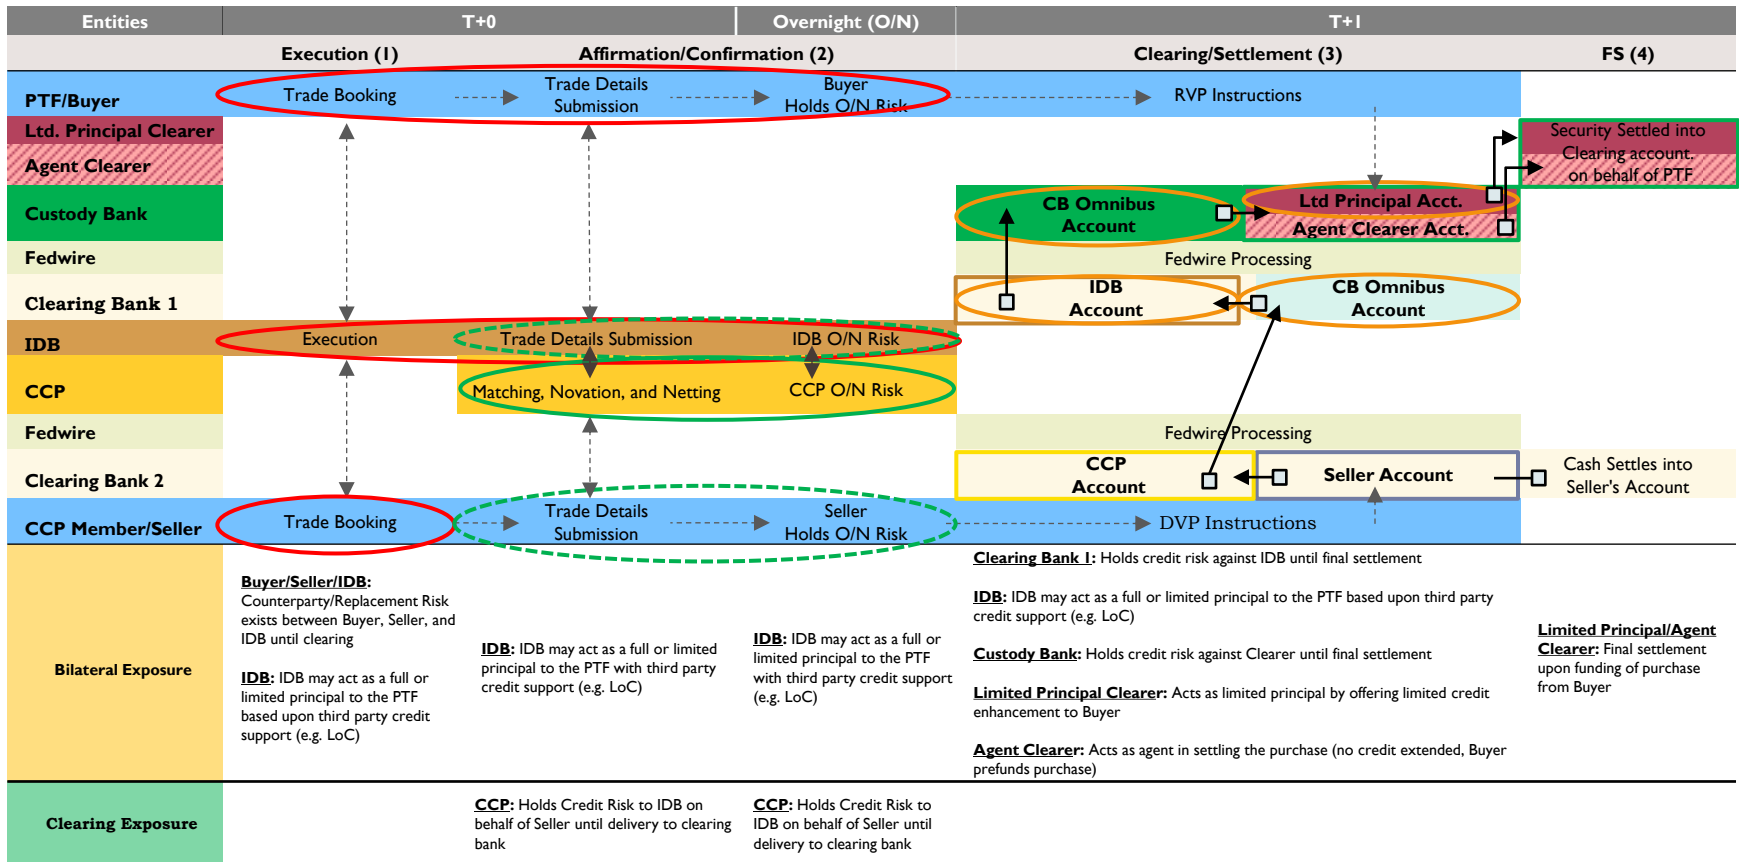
Entities | T+0 | Overnight (O/N) | T+1

Execution (1) | Affirmation/Confirmation (2) | Clearing/Settlement (3) | FS (4)

PTF/Buyer
Trade Booking
Trade Details Submission
Buyer Holds O/N Risk
RVP Instructions

Ltd. Principal Clearer
Agent Clearer
Security Settled into Clearing account, on behalf of PTF

Custody Bank
CB Omnibus Account
Ltd Principal Acct.
Agent Clearer Acct.

Fedwire
Fedwire Processing

Clearing Bank 1
IDB Account
CB Omnibus Account

IDB
Execution
Trade Details Submission
IDB O/N Risk

CCP
Matching, Novation, and Netting
CCP O/N Risk

Fedwire
Fedwire Processing

Clearing Bank 2
CCP Account
Seller Account
Cash Settles into Seller's Account

CCP Member/Seller
Trade Booking
Trade Details Submission
Seller Holds O/N Risk
DVP Instructions

Bilateral Exposure

Buyer/Seller/IDB: Counterparty/Replacement Risk exists between Buyer, Seller, and IDB until clearing

IDB: IDB may act as a full or limited principal to the PTF based upon third party credit support (e.g. LoC)

IDB: IDB may act as a full or limited principal to the PTF with third party credit support (e.g. LoC)

IDB: IDB may act as a full or limited principal to the PTF with third party credit support (e.g. LoC)

Clearing Bank 1: Holds credit risk against IDB until final settlement

IDB: IDB may act as a full or limited principal to the PTF based upon third party credit support (e.g. LoC)

Custody Bank: Holds credit risk against Clearer until final settlement

Limited Principal Clearer: Acts as limited principal by offering limited credit enhancement to Buyer

Agent Clearer: Acts as agent in settling the purchase (no credit extended, Buyer prefunds purchase)

Limited Principal/Agent Clearer: Final settlement upon funding of purchase from Buyer

Clearing Exposure

CCP: Holds Credit Risk to IDB on behalf of Seller until delivery to clearing bank

CCP: Holds Credit Risk to IDB on behalf of Seller until delivery to clearing bank